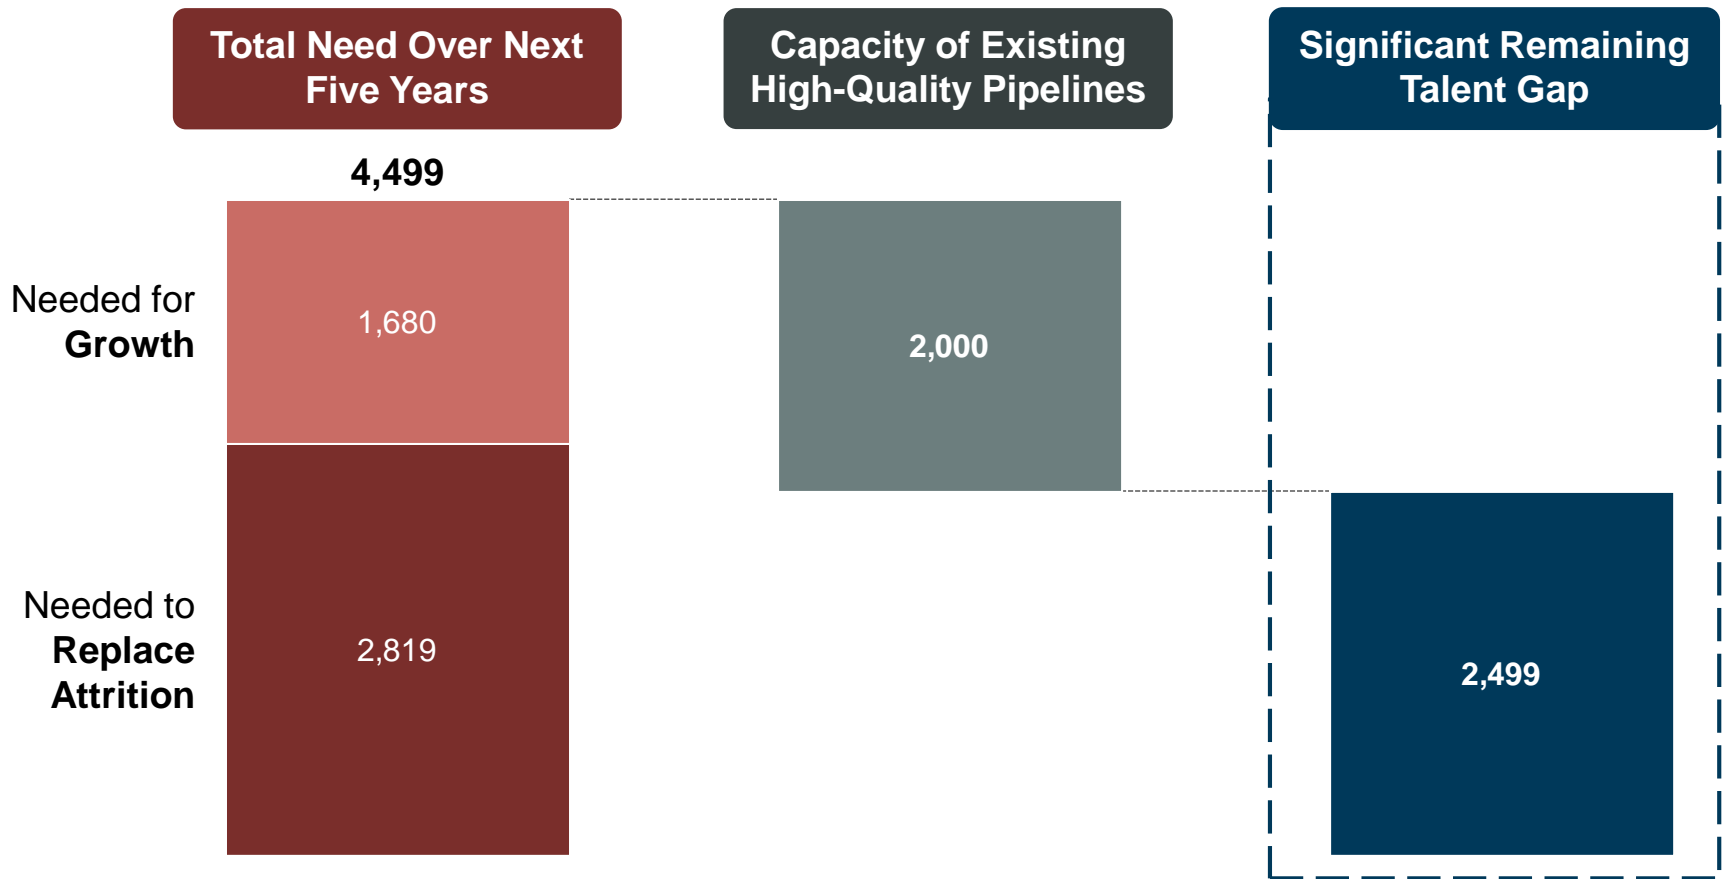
Total Need Over Next Five Years

Capacity of Existing High-Quality Pipelines

Significant Remaining Talent Gap

4,499

Needed for **Growth**

1,680

2,000

Needed to **Replace Attrition**

2,819

2,499